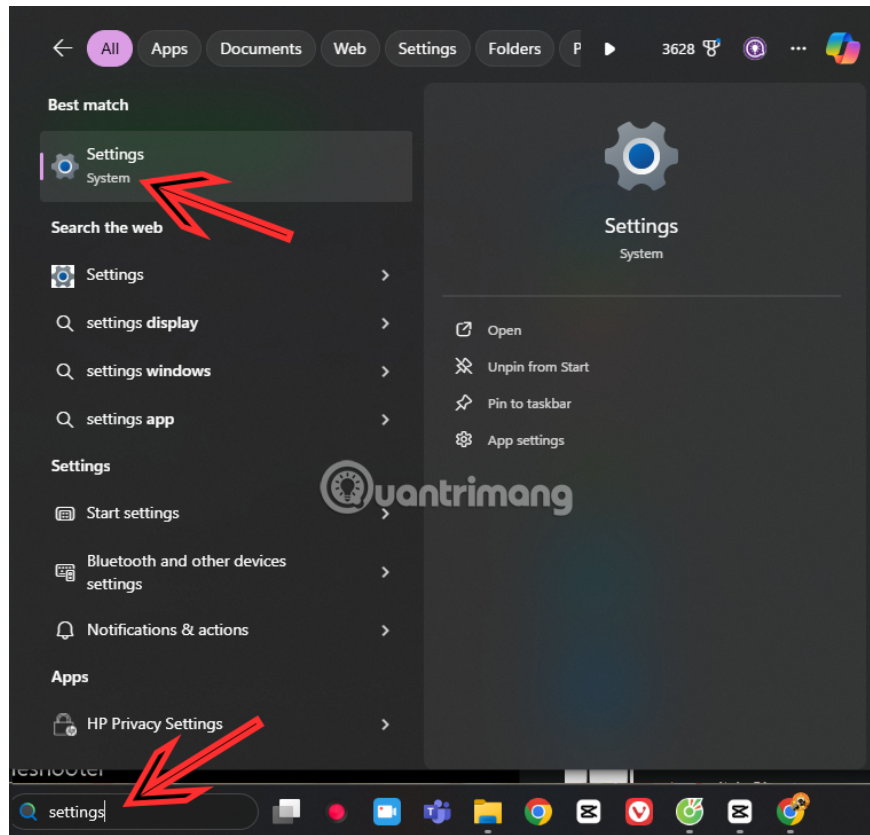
All Apps Documents Web Settings Folders P

3628

Best match

Settings
System

Search the web

Settings

settings display

settings windows

settings app

Settings

Start settings

Bluetooth and other devices settings

Notifications & actions

Apps

HP Privacy Settings

Settings
System

Open

Unpin from Start

Pin to taskbar

App settings

Quantrimang

settings